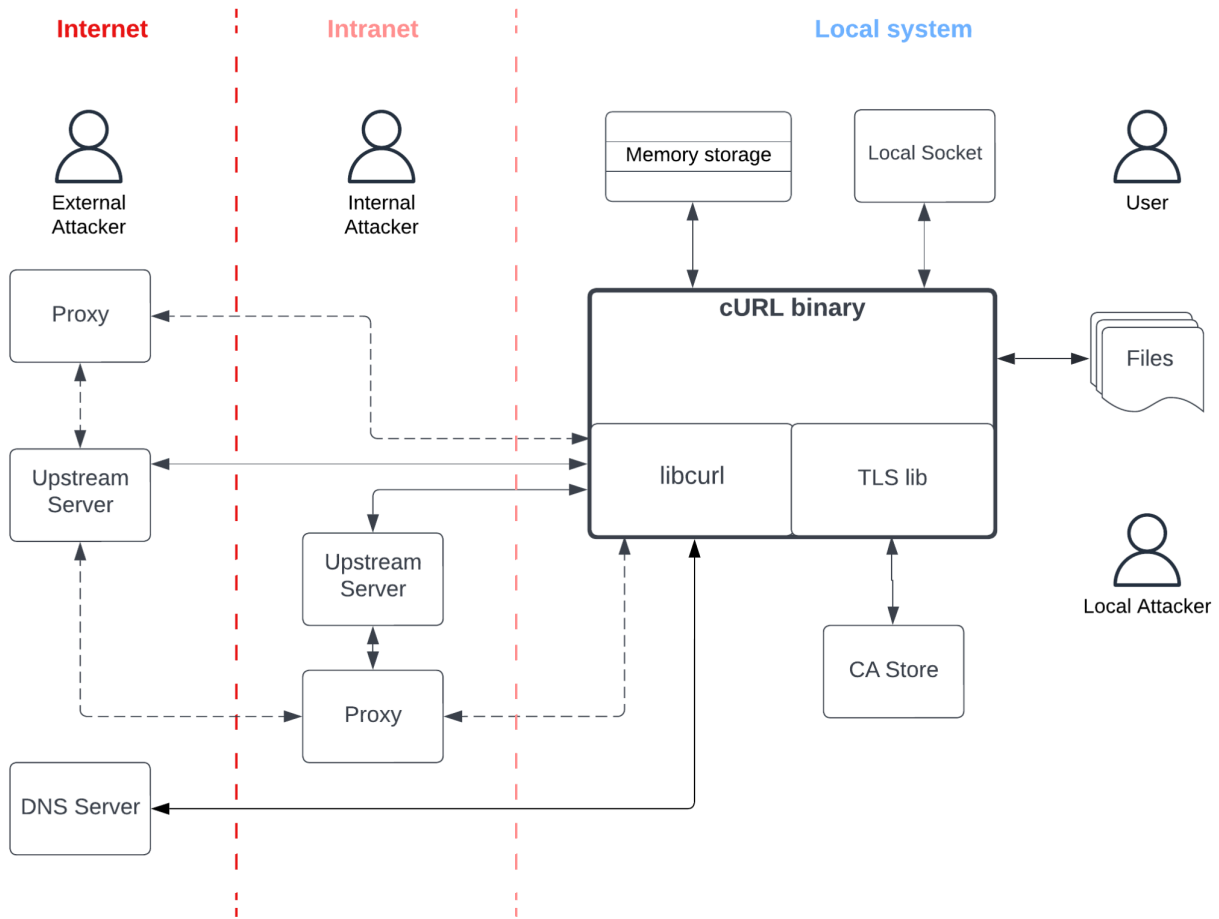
Internet

Intranet

Local system

External Attacker

Internal Attacker

Memory storage

Local Socket

User

Proxy

cURL binary

Files

Upstream Server

libcurl

TLS lib

Upstream Server

Local Attacker

CA Store

Proxy

DNS Server